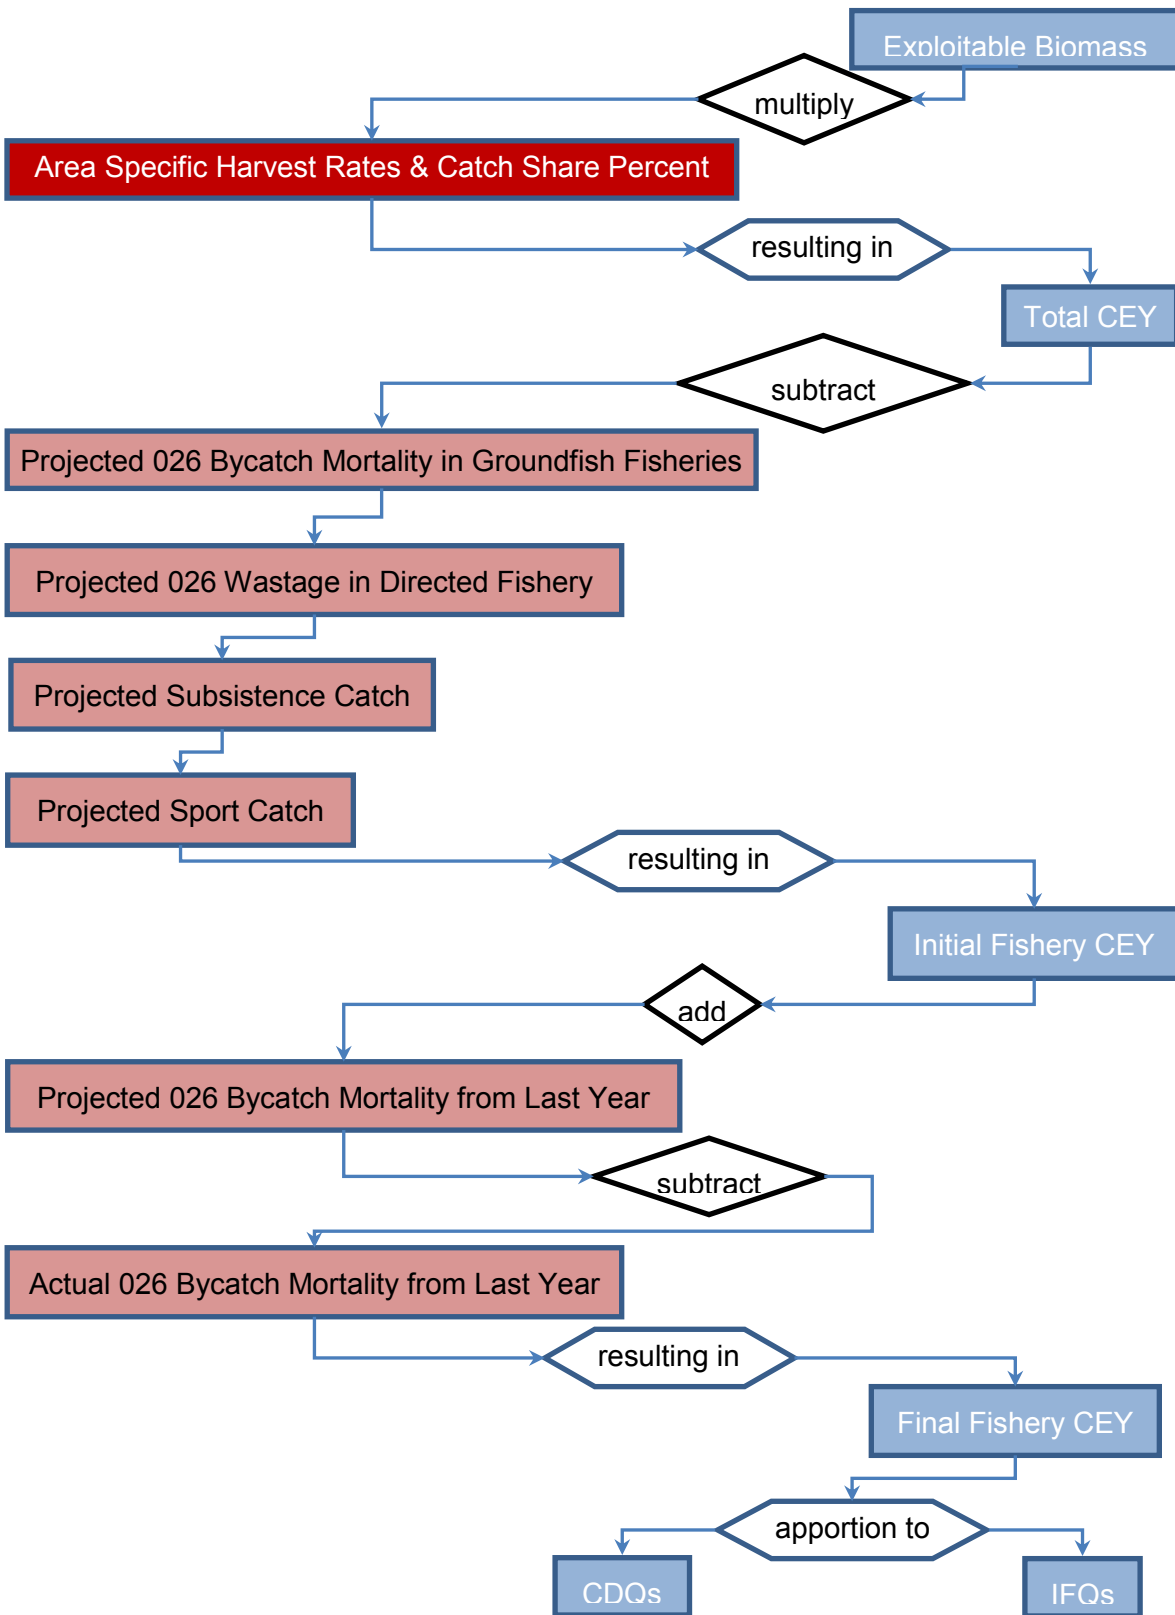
Exploitable Biomass

multiply

Area Specific Harvest Rates & Catch Share Percent

resulting in

Total CEY

subtract

Projected 026 Bycatch Mortality in Groundfish Fisheries

Projected 026 Wastage in Directed Fishery

Projected Subsistence Catch

Projected Sport Catch

resulting in

Initial Fishery CEY

add

Projected 026 Bycatch Mortality from Last Year

subtract

Actual 026 Bycatch Mortality from Last Year

resulting in

Final Fishery CEY

apportion to

CDQs

IFQs